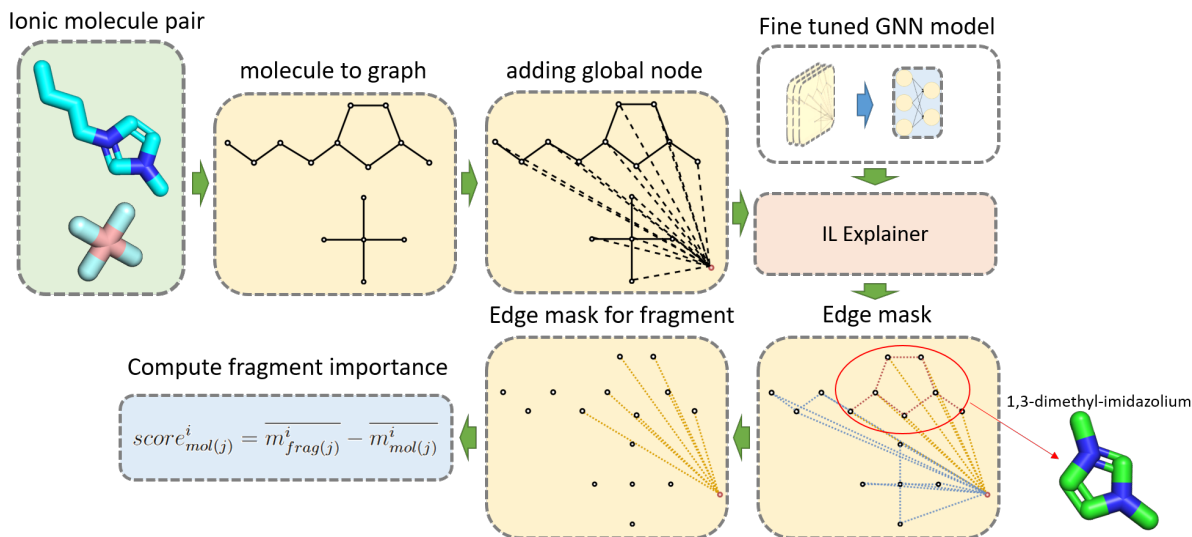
Ionic molecule pair

molecule to graph

adding global node

Fine tuned GNN model

IL Explainer

Edge mask

Edge mask for fragment

Compute fragment importance

$score^{i}_{mol(j)} = \overline{m^{i}_{frag(j)}} - \overline{m^{i}_{mol(j)}}$

1,3-dimethyl-imidazolium